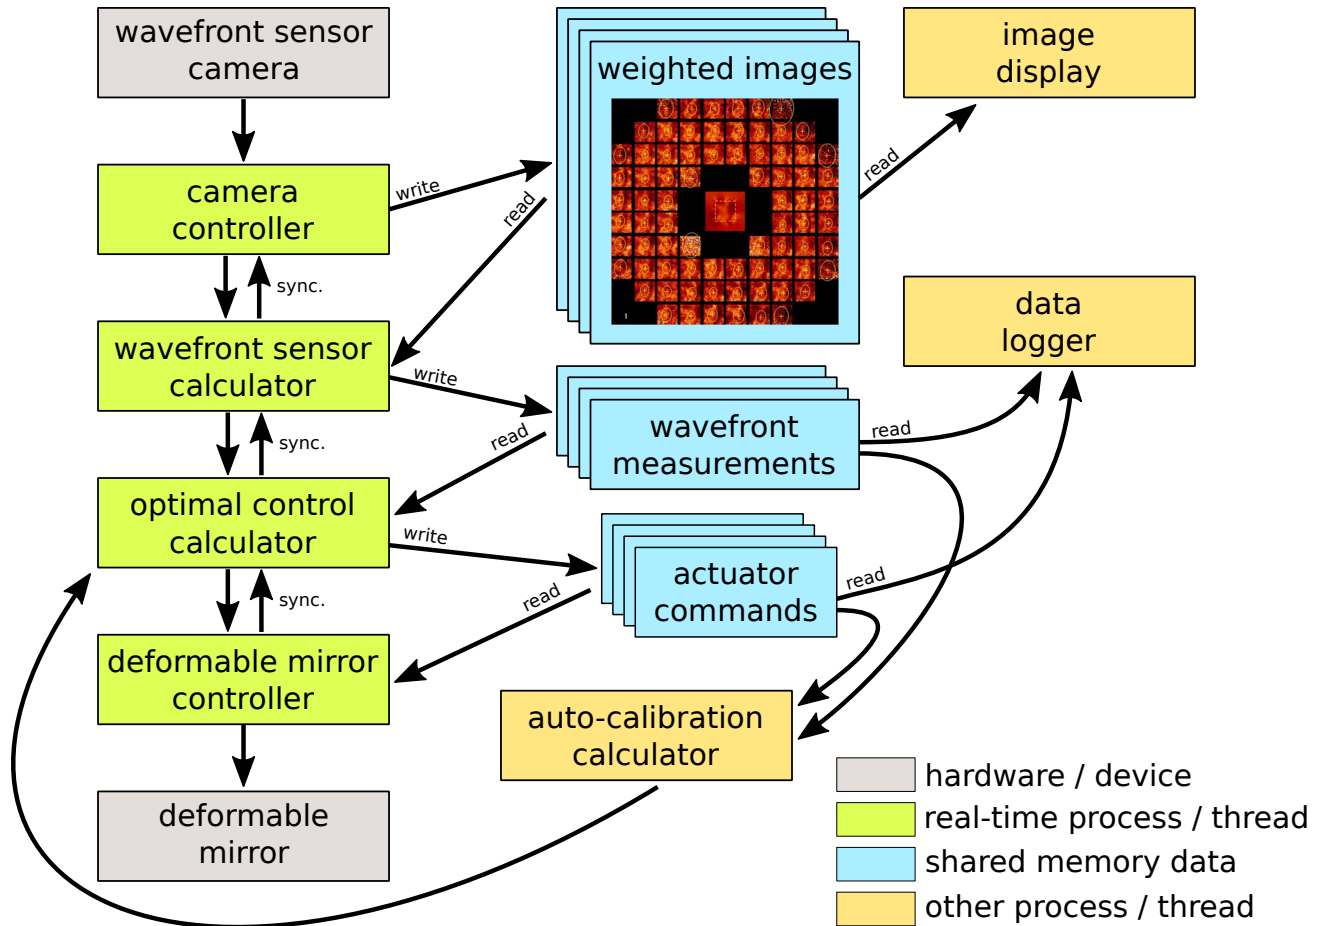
wavefront sensor camera

camera controller

sync.

wavefront sensor calculator

sync.

optimal control calculator

sync.

deformable mirror controller

deformable mirror

write

read

weighted images

read

image display

write

read

wavefront measurements

read

data logger

write

read

actuator commands

read

auto-calibration calculator

hardware / device

real-time process / thread

shared memory data

other process / thread